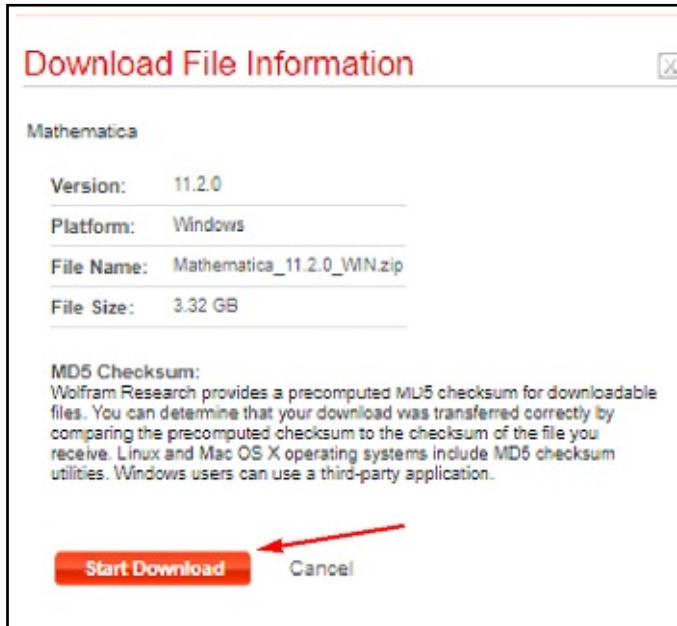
Download File Information

Mathematica

| Version: | 11.2.0 |
|---|---|
| Platform: | Windows |
| File Name: | Mathematica_11.2.0_WIN.zip |
| File Size: | 3.32 GB |

MD5 Checksum:
Wolfram Research provides a precomputed MD5 checksum for downloadable files. You can determine that your download was transferred correctly by comparing the precomputed checksum to the checksum of the file you receive. Linux and Mac OS X operating systems include MD5 checksum utilities. Windows users can use a third-party application.

Start Download Cancel